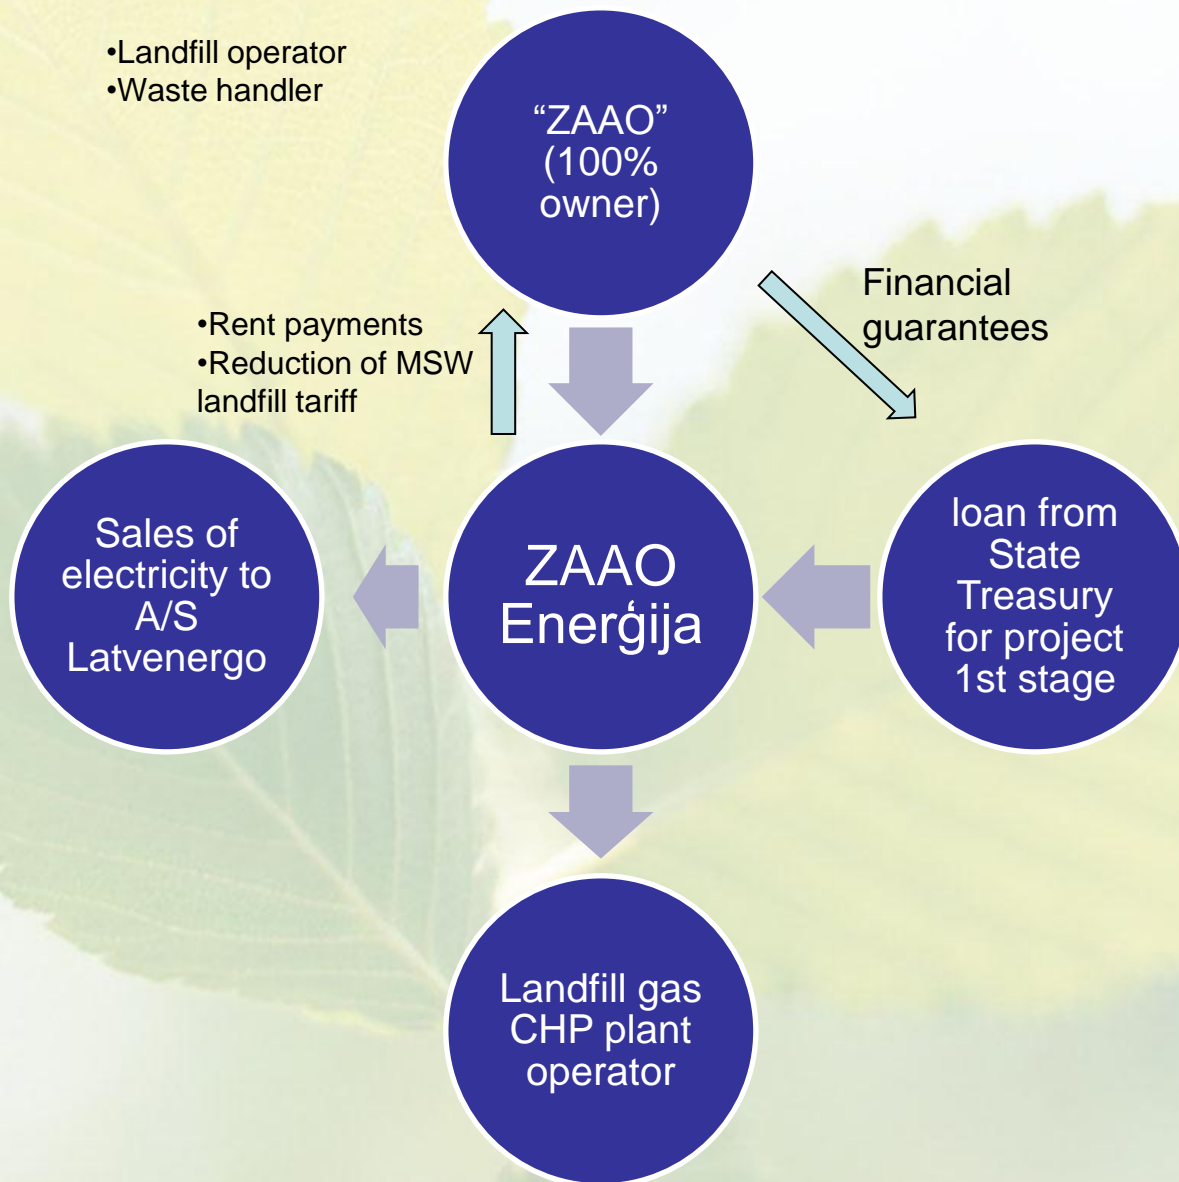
•Landfill operator
•Waste handler

“ZAAO” (100% owner)

Financial guarantees

•Rent payments
•Reduction of MSW landfill tariff

Sales of electricity to A/S Latvenergo

ZAAO Enerģija

loan from State Treasury for project 1st stage

Landfill gas CHP plant operator